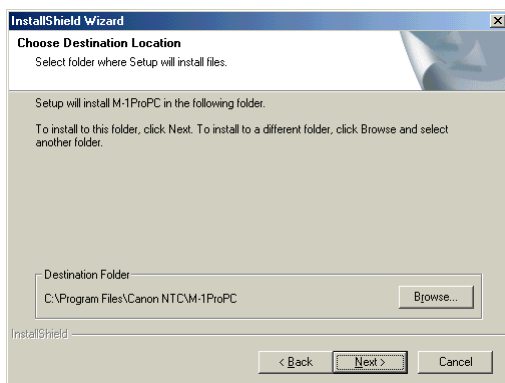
InstallShield Wizard

Choose Destination Location

Select folder where Setup will install files.

Setup will install M-1ProPC in the following folder.

To install to this folder, click Next. To install to a different folder, click Browse and select another folder.

Destination Folder

C:\Program Files\Canon NTC\M-1ProPC

Browse...

InstallShield

< Back

Next >

Cancel